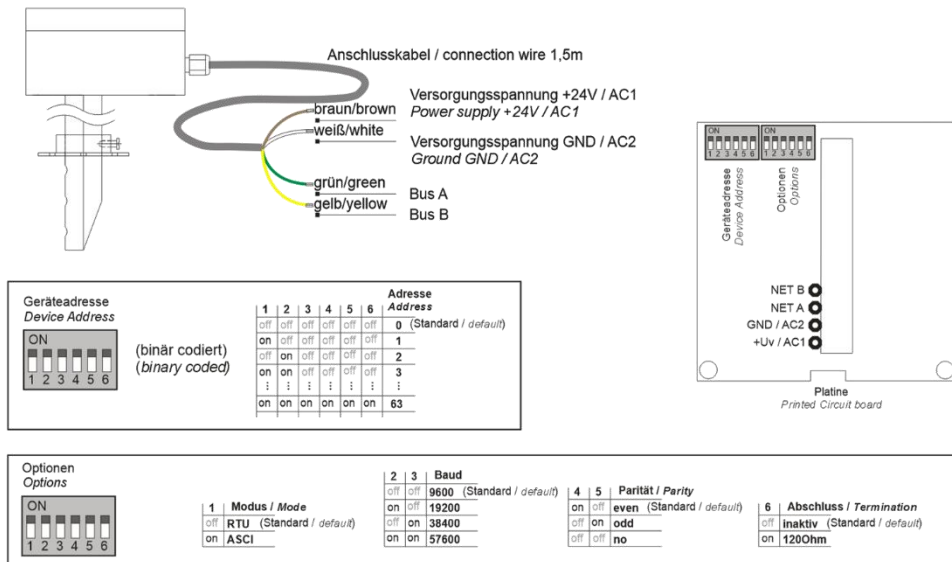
Anschlusskabel / connection wire 1,5m

braun/brown

Versorgungsspannung +24V / AC1
*Power supply +24V / AC1*

weiß/white

Versorgungsspannung GND / AC2
*Ground GND / AC2*

grün/green

Bus A

gelb/yellow

Bus B

ON 1 2 3 4 5 6

ON 1 2 3 4 5 6

Geräteadresse
*Device Address*

Optionen
*Options*

NET B
NET A
GND / AC2
+Uv / AC1

Platine
*Printed Circuit board*

Geräteadresse
*Device Address*

ON
1 2 3 4 5 6

(binär codiert)
(*binary coded*)

| 1 | 2 | 3 | 4 | 5 | 6 | Adresse *Address* |
|---|---|---|---|---|---|---|
| off | off | off | off | off | off | 0 (Standard / *default*) |
| on | off | off | off | off | off | 1 |
| off | on | off | off | off | off | 2 |
| on | on | off | off | off | off | 3 |
| ⋮ | ⋮ | ⋮ | ⋮ | ⋮ | ⋮ | ⋮ |
| on | on | on | on | on | on | 63 |

Optionen
*Options*

ON
1 2 3 4 5 6

| 1 | Modus / *Mode* |
|---|---|
| off | RTU (Standard / *default*) |
| on | ASCI |

| 2 | 3 | Baud |
|---|---|---|
| off | off | 9600 (Standard / *default*) |
| on | off | 19200 |
| off | on | 38400 |
| on | on | 57600 |

| 4 | 5 | Parität / *Parity* |
|---|---|---|
| on | off | even (Standard / *default*) |
| off | on | odd |
| off | off | no |

| 6 | Abschluss / *Termination* |
|---|---|
| off | inaktiv (Standard / *default*) |
| on | 120Ohm |